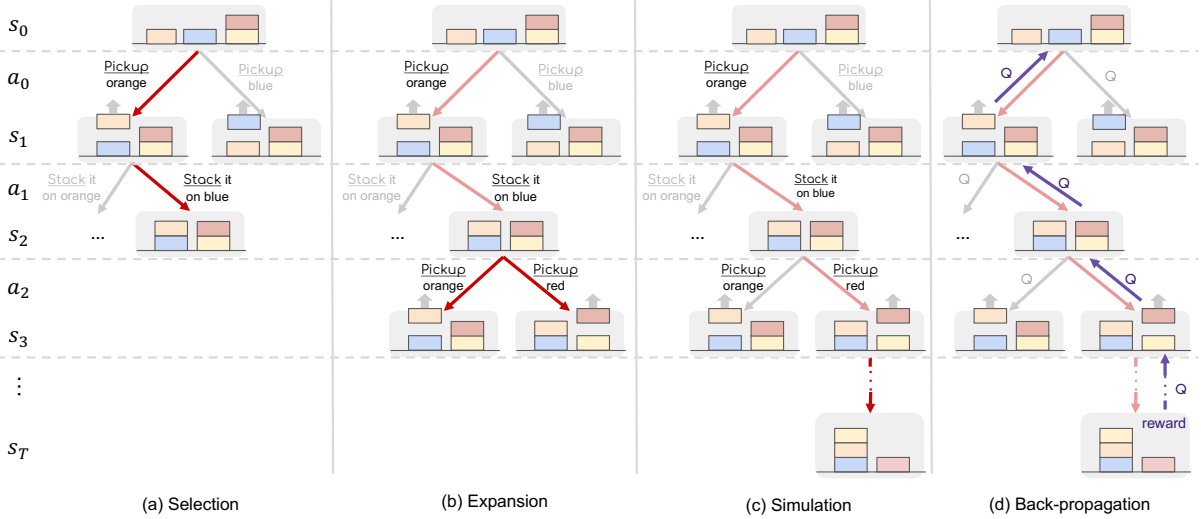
$s_0$

$a_0$

$s_1$

$a_1$

$s_2$

$a_2$

$s_3$

$\vdots$

$s_T$

Pickup orange
Pickup blue
Stack it on orange
Stack it on blue
...

(a) Selection

Pickup orange
Pickup blue
Stack it on orange
Stack it on blue
...
Pickup orange
Pickup red

(b) Expansion

Pickup orange
Pickup blue
Stack it on orange
Stack it on blue
...
Pickup orange
Pickup red

(c) Simulation

Q
Q
Q
Q
...
Q
Q
Q
reward

(d) Back-propagation